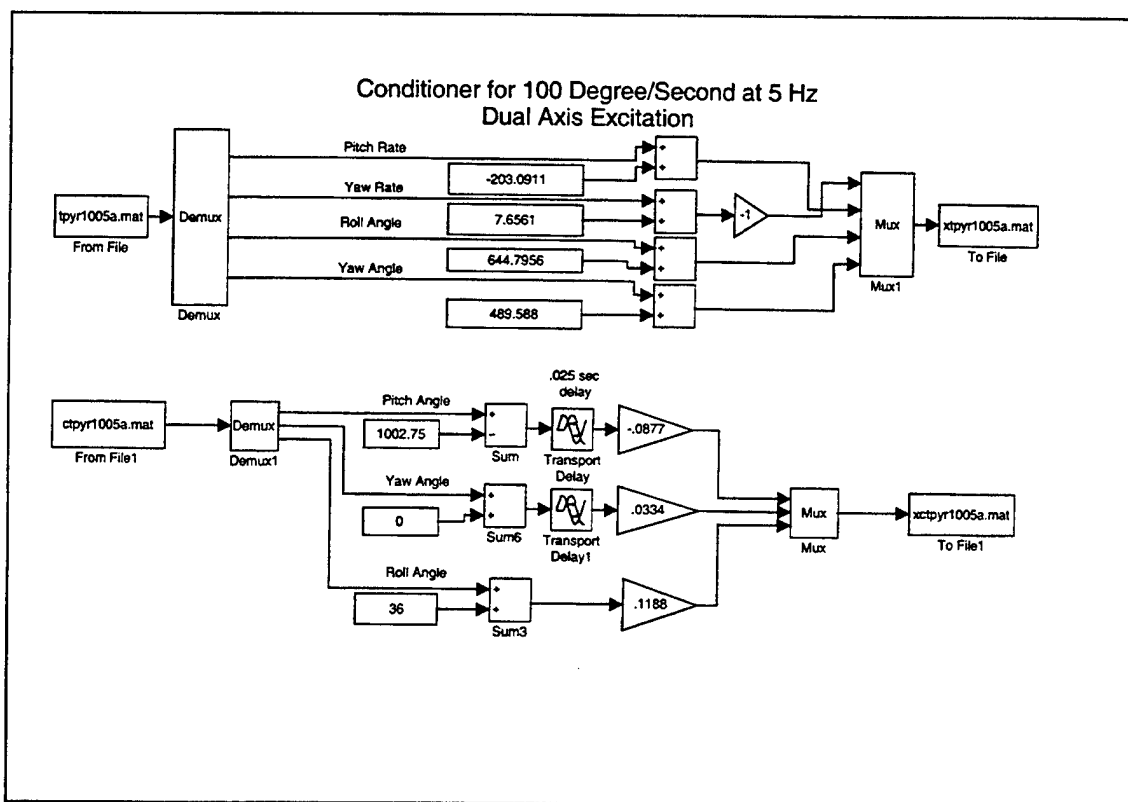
Conditioner for 100 Degree/Second at 5 Hz
Dual Axis Excitation

tpyr1005a.mat
From File

Demux
Demux

Pitch Rate
Yaw Rate
Roll Angle
Yaw Angle

-203.0911
7.6561
644.7956
489.588

+
+
+
+
+
+
+
+

-1

Mux
Mux1

xtpyr1005a.mat
To File

ctpyr1005a.mat
From File1

Demux
Demux1

Pitch Angle
1002.75
+
-
Sum

.025 sec
delay
Transport
Delay

-.0877

Yaw Angle
0
+
+
Sum6

Transport
Delay1

.0334

Roll Angle
36
+
+
Sum3

.1188

Mux
Mux

xctpyr1005a.mat
To File1